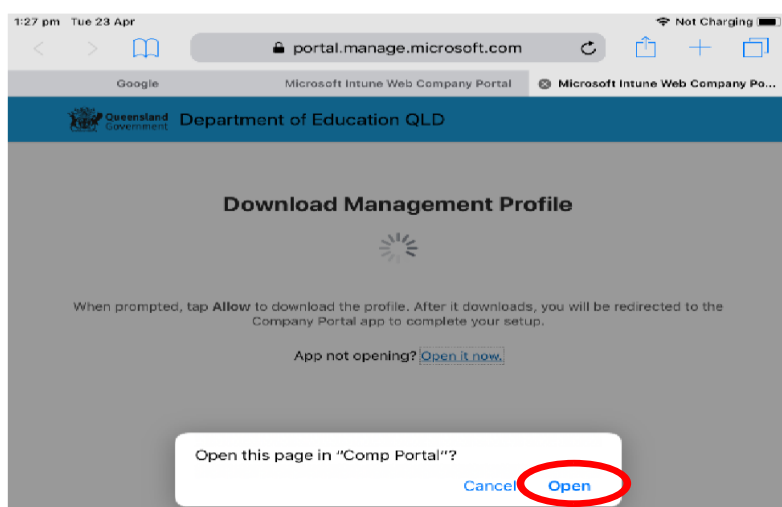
1:27 pm Tue 23 Apr

Not Charging

portal.manage.microsoft.com

Google

Microsoft Intune Web Company Portal

Microsoft Intune Web Company Po...

Queensland Government

Department of Education QLD

Download Management Profile

When prompted, tap **Allow** to download the profile. After it downloads, you will be redirected to the Company Portal app to complete your setup.

App not opening? Open it now.

Open this page in "Comp Portal"?

Cancel

Open